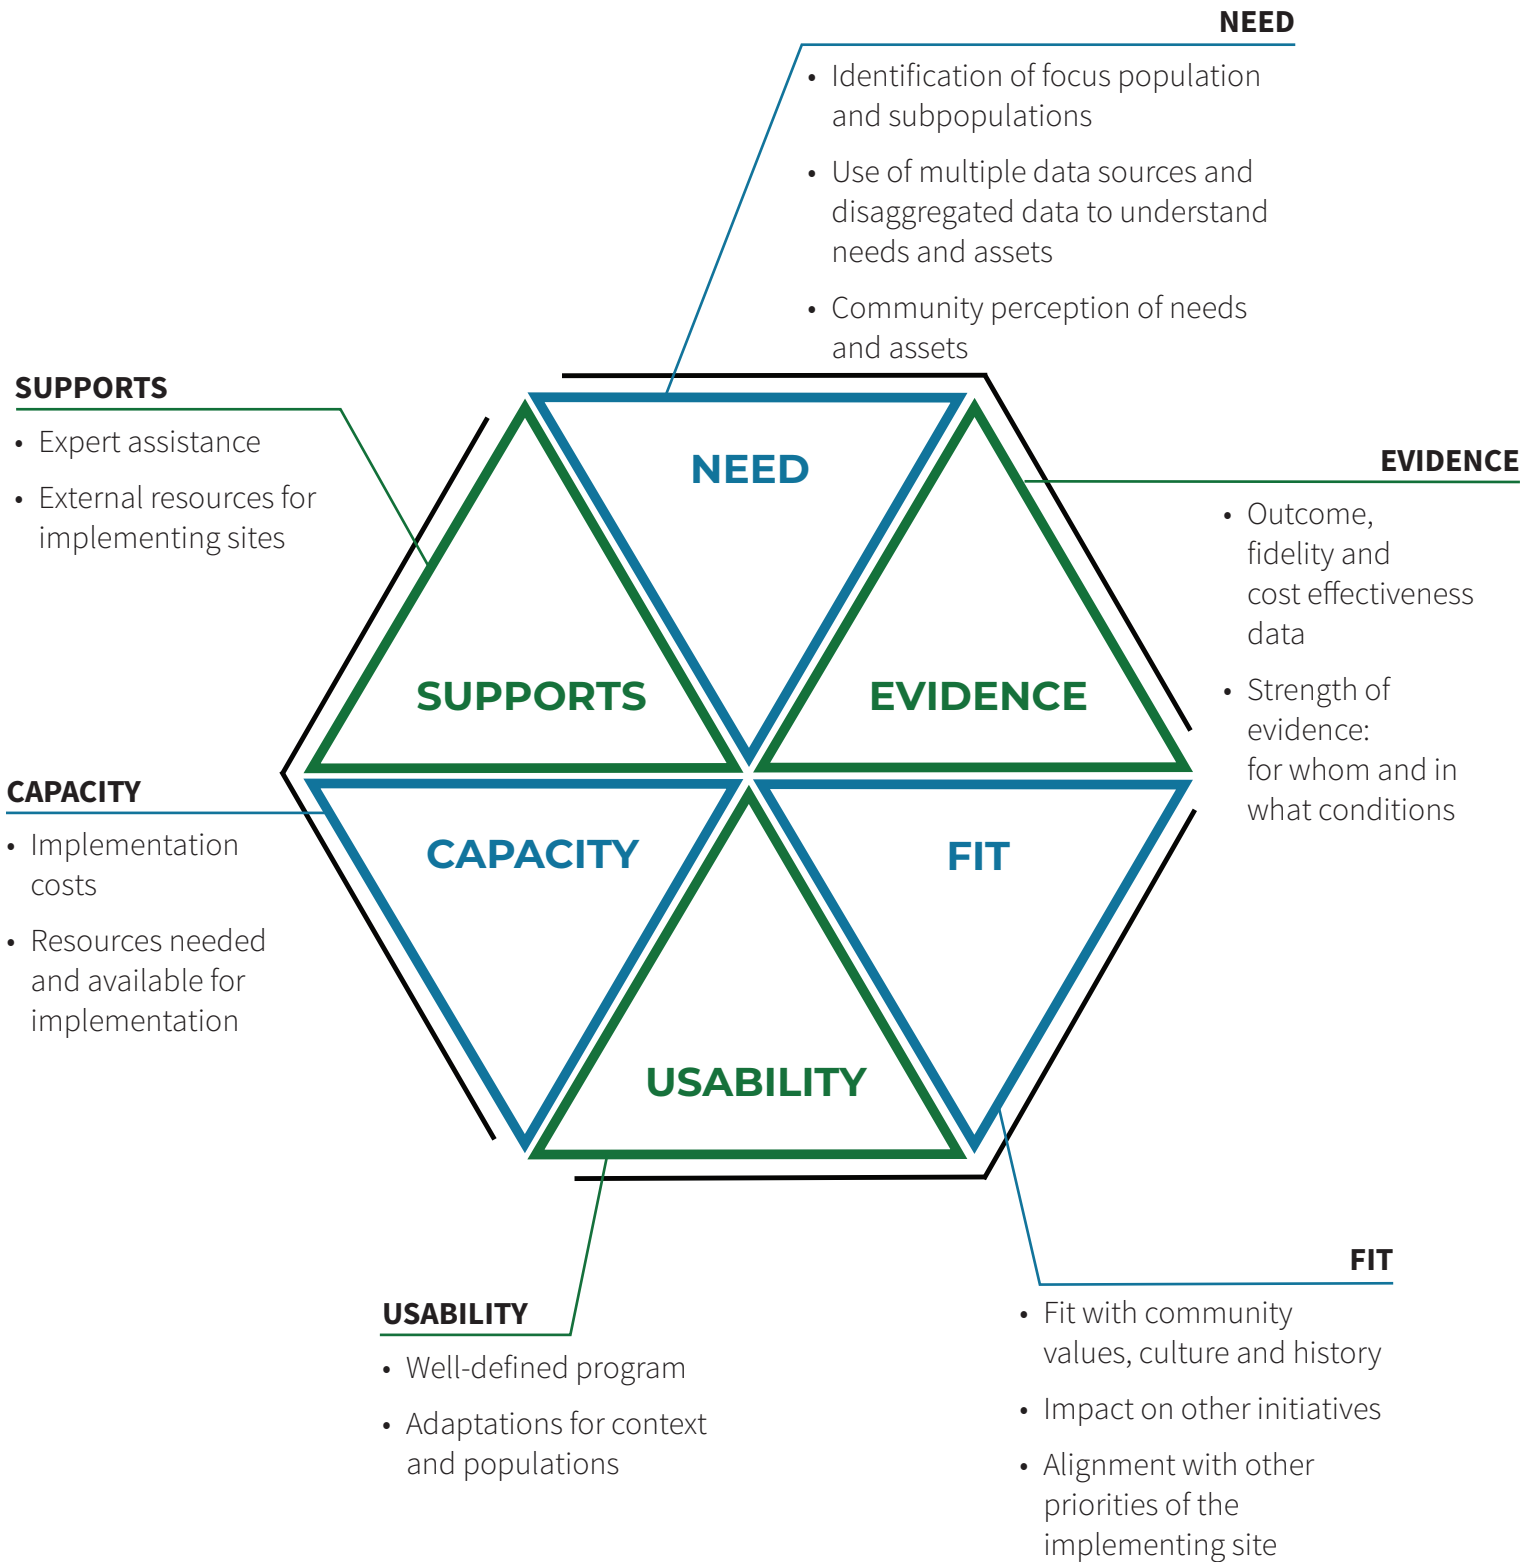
NEED

- Identification of focus population and subpopulations
- Use of multiple data sources and disaggregated data to understand needs and assets
- Community perception of needs and assets

SUPPORTS

- Expert assistance
- External resources for implementing sites

EVIDENCE

- Outcome, fidelity and cost effectiveness data
- Strength of evidence: for whom and in what conditions

NEED

SUPPORTS

EVIDENCE

CAPACITY

FIT

USABILITY

CAPACITY

- Implementation costs
- Resources needed and available for implementation

USABILITY

- Well-defined program
- Adaptations for context and populations

FIT

- Fit with community values, culture and history
- Impact on other initiatives
- Alignment with other priorities of the implementing site